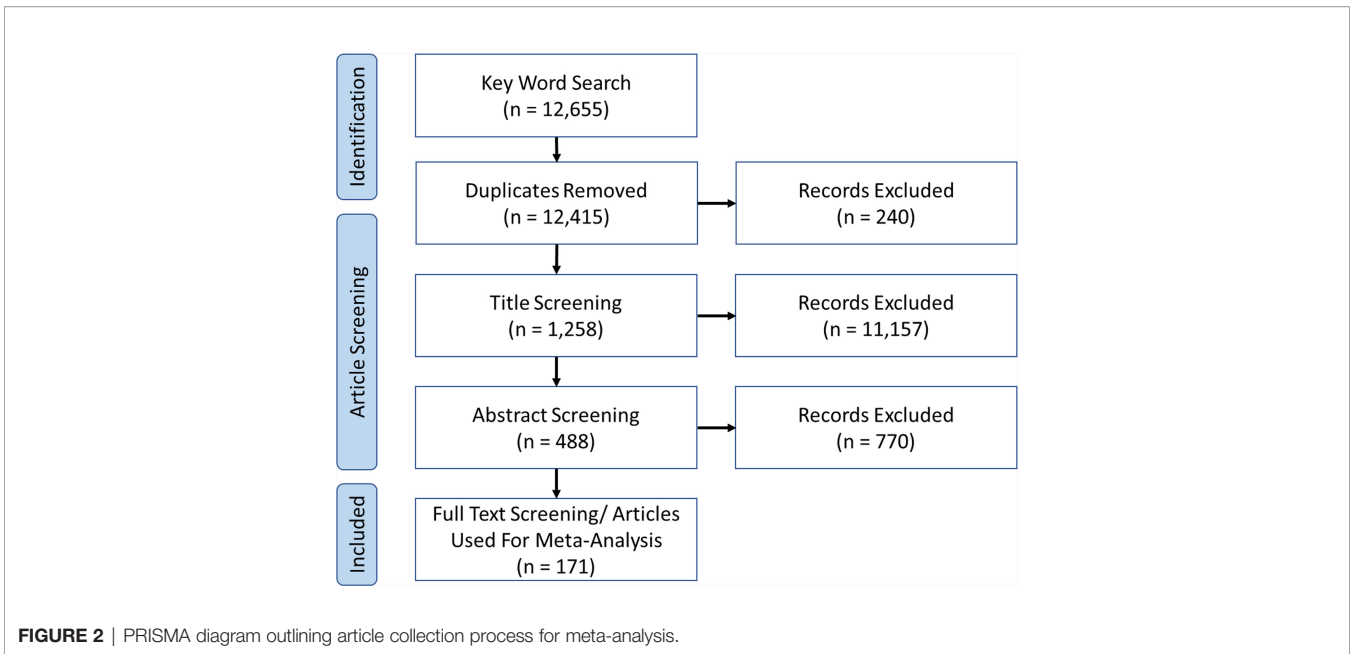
Identification

Article Screening

Included

Key Word Search
(n = 12,655)

Duplicates Removed
(n = 12,415)

Records Excluded
(n = 240)

Title Screening
(n = 1,258)

Records Excluded
(n = 11,157)

Abstract Screening
(n = 488)

Records Excluded
(n = 770)

Full Text Screening/ Articles Used For Meta-Analysis
(n = 171)

FIGURE 2 | PRISMA diagram outlining article collection process for meta-analysis.